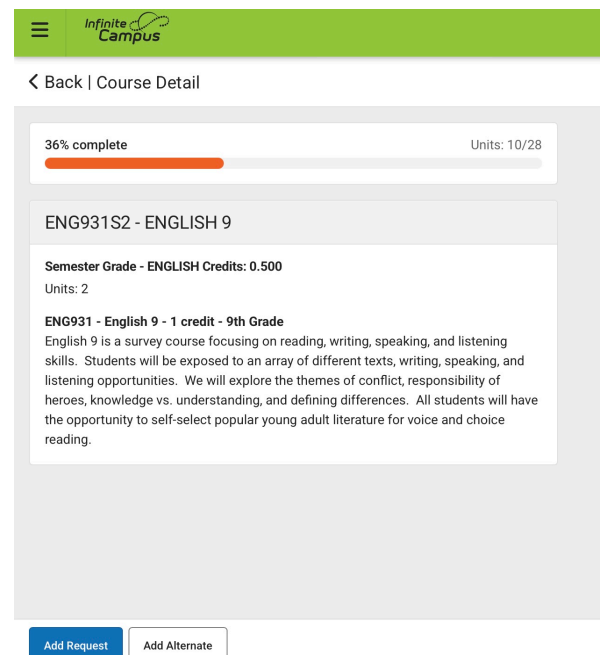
Infinite Campus

Back | Course Detail

36% complete

Units: 10/28

ENG931S2 - ENGLISH 9

Semester Grade - ENGLISH Credits: 0.500
Units: 2

ENG931 - English 9 - 1 credit - 9th Grade
English 9 is a survey course focusing on reading, writing, speaking, and listening skills. Students will be exposed to an array of different texts, writing, speaking, and listening opportunities. We will explore the themes of conflict, responsibility of heroes, knowledge vs. understanding, and defining differences. All students will have the opportunity to self-select popular young adult literature for voice and choice reading.

Add Request

Add Alternate